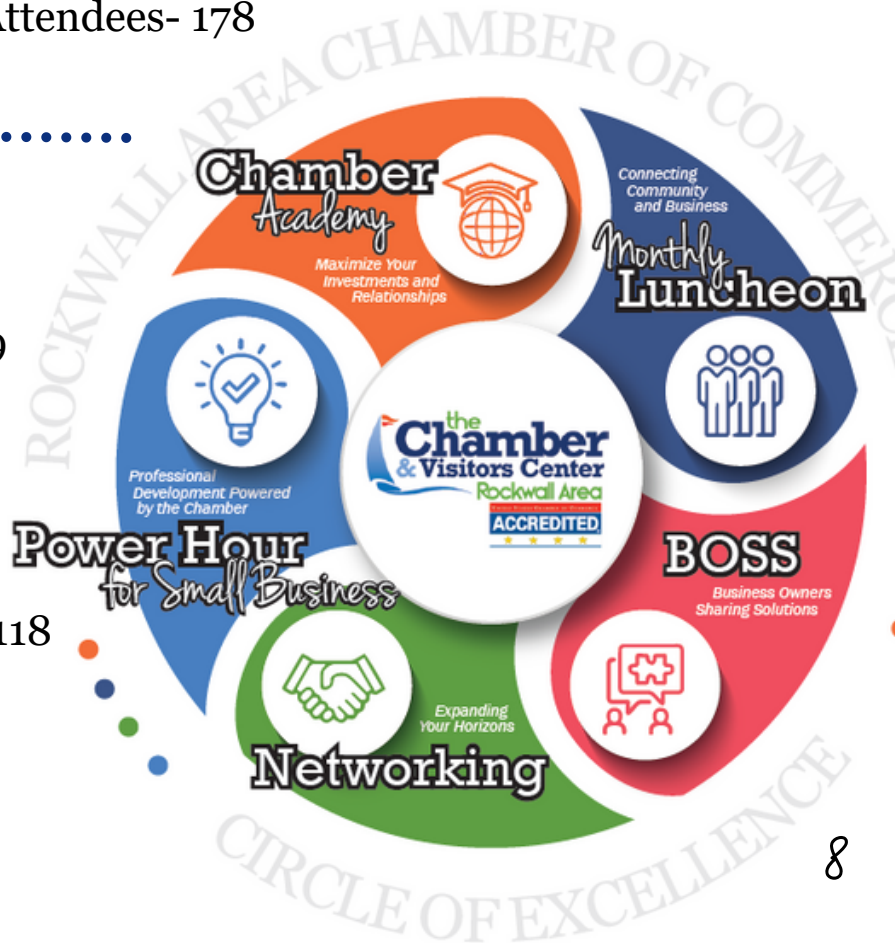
Attendees- 178

ROCKWALL AREA CHAMBER OF COMMERCE

Chamber Academy
Maximize Your Investments and Relationships

Connecting Community and Business
Monthly Luncheon

9

Professional Development Powered by the Chamber
Power Hour for Small Business

118

the Chamber & Visitors Center Rockwall Area
ACCREDITED

BOSS
Business Owners Sharing Solutions

Expanding Your Horizons
Networking

CIRCLE OF EXCELLENCE

8